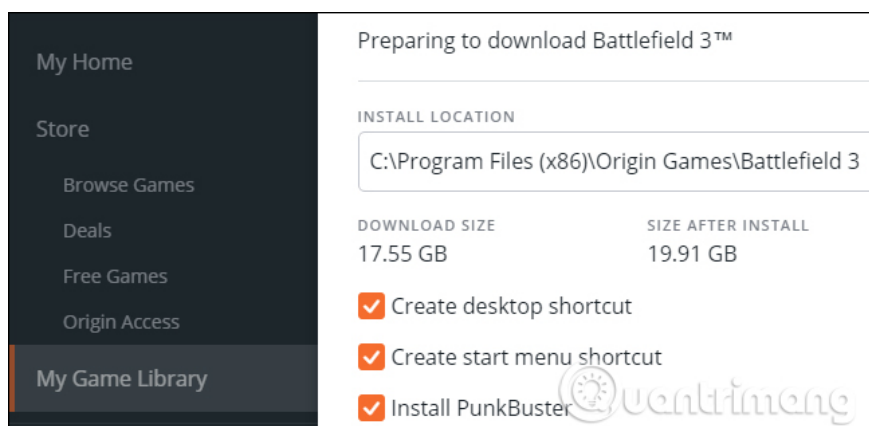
My Home

Store

Browse Games

Deals

Free Games

Origin Access

My Game Library

Preparing to download Battlefield 3™

INSTALL LOCATION

C:\Program Files (x86)\Origin Games\Battlefield 3

DOWNLOAD SIZE
17.55 GB

SIZE AFTER INSTALL
19.91 GB

Create desktop shortcut

Create start menu shortcut

Install PunkBuster

Quantrimang